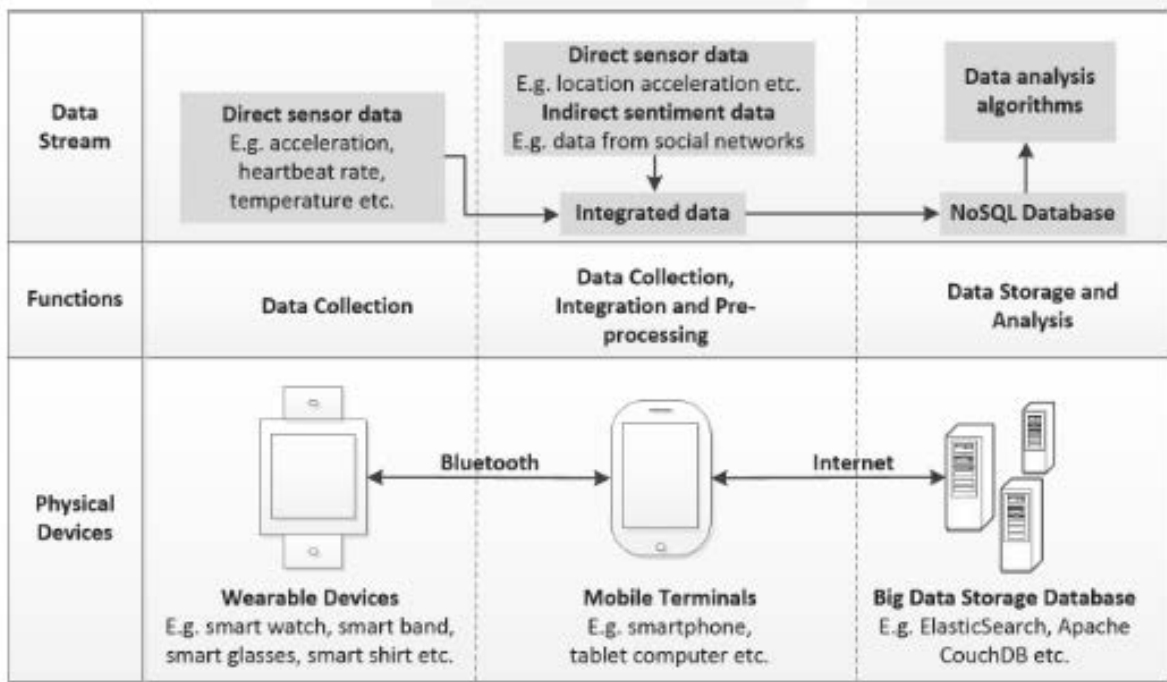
| | | | |
|---|---|---|---|
| Data Stream | **Direct sensor data** E.g. acceleration, heartbeat rate, temperature etc. | **Direct sensor data** E.g. location acceleration etc. **Indirect sentiment data** E.g. data from social networks<br>Integrated data | **Data analysis algorithms**<br>NoSQL Database |
| Functions | Data Collection | Data Collection, Integration and Pre-processing | Data Storage and Analysis |
| Physical Devices | **Wearable Devices** E.g. smart watch, smart band, smart glasses, smart shirt etc. | Bluetooth<br>**Mobile Terminals** E.g. smartphone, tablet computer etc. | Internet<br>**Big Data Storage Database** E.g. ElasticSearch, Apache CouchDB etc. |